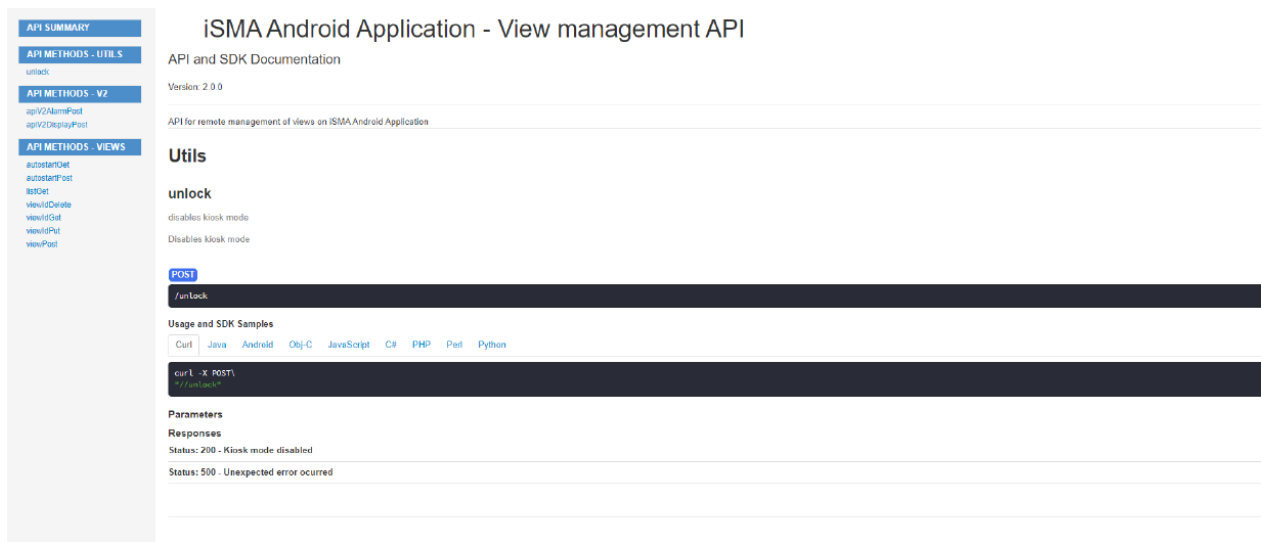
API SUMMARY

API METHODS - UTILS

unlock

API METHODS - V2

apiV2AlarmPost
apiV2DisplayPost

API METHODS - VIEWS

autostartGet
autostartPost
listGet
viewIdDelete
viewIdGet
viewIdPut
viewPost

iSMA Android Application - View management API

API and SDK Documentation

Version: 2.0.0

API for remote management of views on iSMA Android Application

Utils

unlock

disables kiosk mode

Disables kiosk mode

POST

/unlock

Usage and SDK Samples

Curl Java Android Obj-C JavaScript C# PHP Perl Python

curl -X POST\
"//unlock"

Parameters

Responses

Status: 200 - Kiosk mode disabled

Status: 500 - Unexpected error ocurred